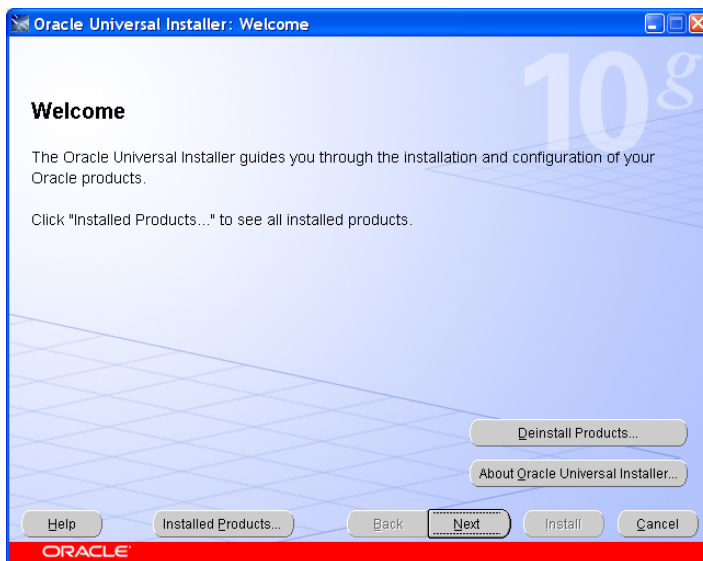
Oracle Universal Installer: Welcome

10g

Welcome

The Oracle Universal Installer guides you through the installation and configuration of your Oracle products.

Click "Installed Products..." to see all installed products.

Deinstall Products...

About Oracle Universal Installer...

Help

Installed Products...

Back

Next

Install

Cancel

ORACLE